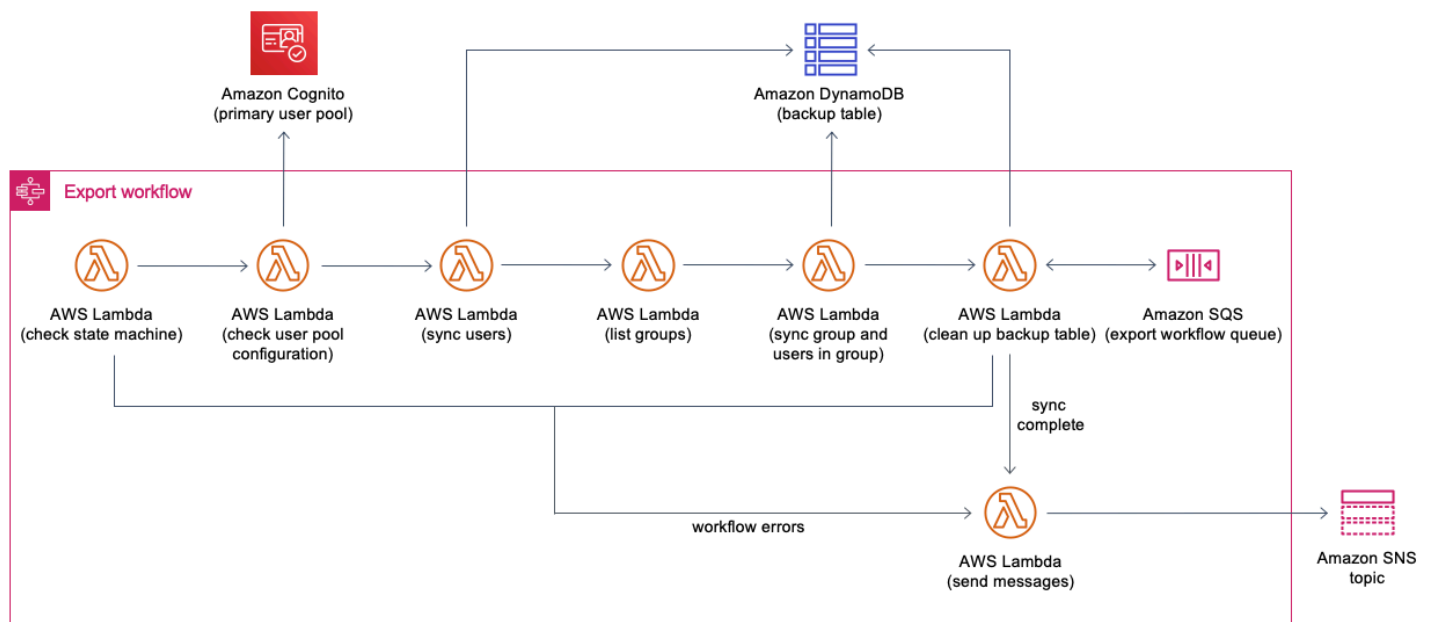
Amazon Cognito
(primary user pool)

Amazon DynamoDB
(backup table)

Export workflow

AWS Lambda
(check state machine)

AWS Lambda
(check user pool configuration)

AWS Lambda
(sync users)

AWS Lambda
(list groups)

AWS Lambda
(sync group and users in group)

AWS Lambda
(clean up backup table)

Amazon SQS
(export workflow queue)

sync complete

workflow errors

AWS Lambda
(send messages)

Amazon SNS topic